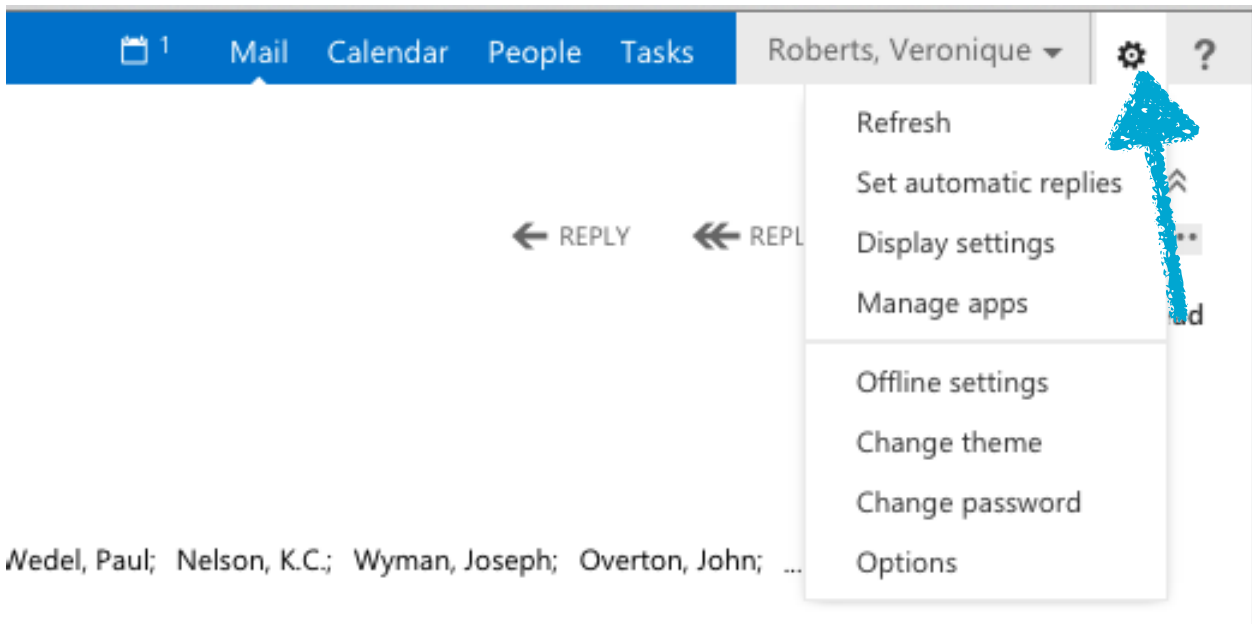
1 Mail Calendar People Tasks Roberts, Veronique ?

Refresh
Set automatic replies
Display settings
Manage apps
Offline settings
Change theme
Change password
Options

REPLY REPL

ud

Wedel, Paul; Nelson, K.C.; Wyman, Joseph; Overton, John; ...